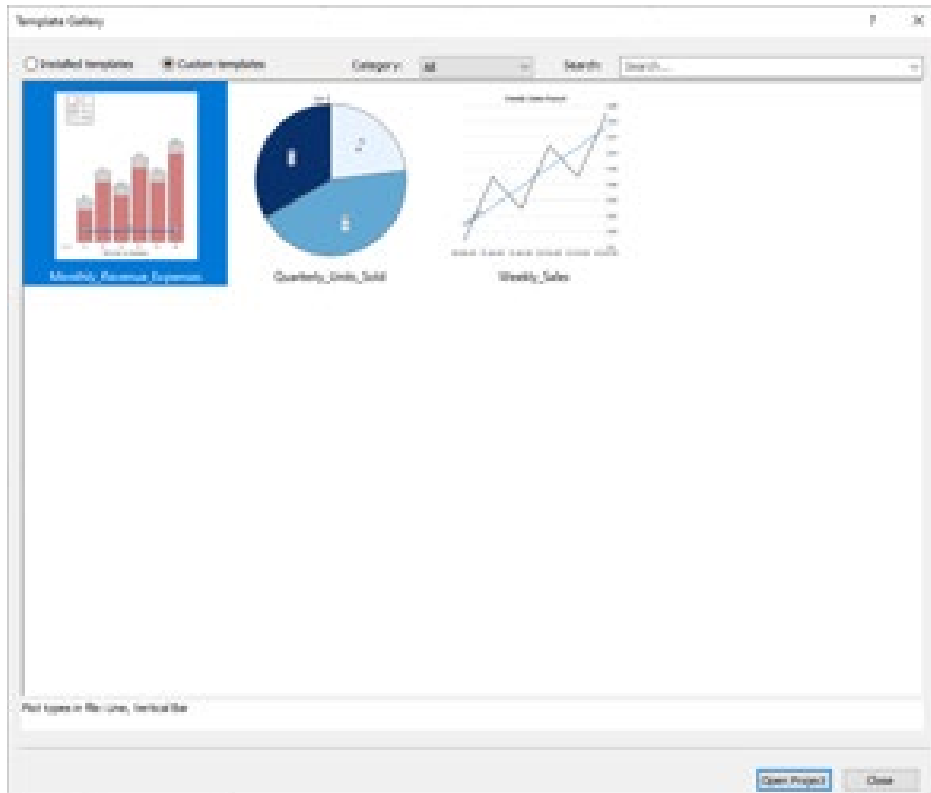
Template Gallery

? ✕

Installed templates

Custom templates

Category: All

Search: Search...

Monthly_Revenue_Expenses

Quarterly_Units_Sold

Weekly Sales Trend

Weekly_Sales

Plot types in file: Line, Vertical Bar

Open Project

Close